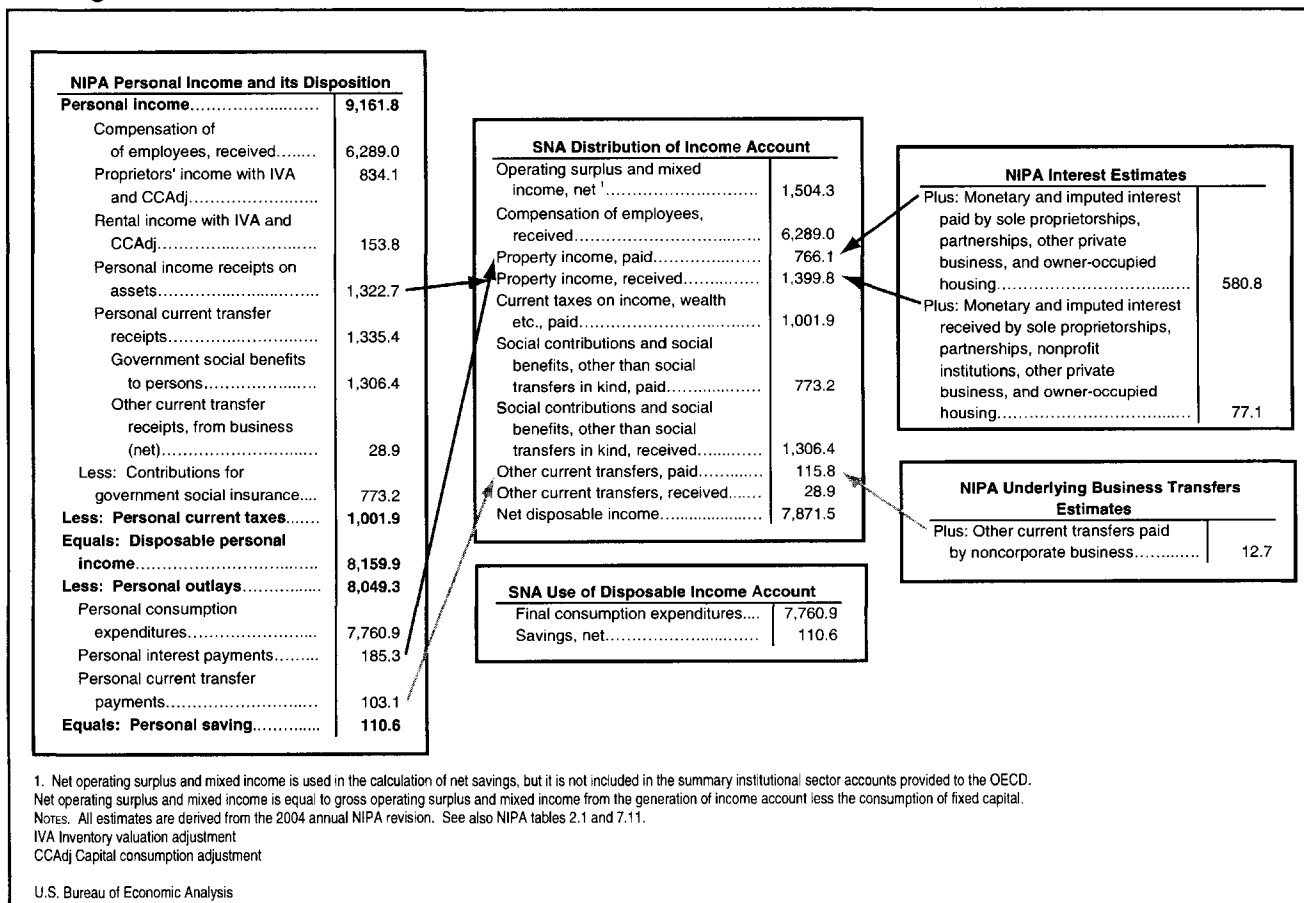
**NIPA Personal Income and its Disposition**

| | |
|---|---|
| **Personal income**…………………… | **9,161.8** |
| Compensation of of employees, received…….. | 6,289.0 |
| Proprietors' income with IVA and CCAdj……………………. | 834.1 |
| Rental income with IVA and CCAdj…………………………. | 153.8 |
| Personal income receipts on assets……………………….. | 1,322.7 |
| Personal current transfer receipts……………………….. | 1,335.4 |
| Government social benefits to persons……………….. | 1,306.4 |
| Other current transfer receipts, from business (net)……………………….. | 28.9 |
| Less: Contributions for government social insurance…. | 773.2 |
| **Less: Personal current taxes**……. | **1,001.9** |
| **Equals: Disposable personal income**…………………………. | **8,159.9** |
| **Less: Personal outlays**………….. | **8,049.3** |
| Personal consumption expenditures…………………….. | 7,760.9 |
| Personal interest payments…….. | 185.3 |
| Personal current transfer payments……………………… | 103.1 |
| **Equals: Personal saving**…………. | **110.6** |

**SNA Distribution of Income Account**

| | |
|---|---|
| Operating surplus and mixed income, net $^1$……………………….. | 1,504.3 |
| Compensation of employees, received…………………………….. | 6,289.0 |
| Property income, paid……………….. | 766.1 |
| Property income, received………….. | 1,399.8 |
| Current taxes on income, wealth etc., paid……………………………. | 1,001.9 |
| Social contributions and social benefits, other than social transfers in kind, paid……………… | 773.2 |
| Social contributions and social benefits, other than social transfers in kind, received……….. | 1,306.4 |
| Other current transfers, paid……….. | 115.8 |
| Other current transfers, received……. | 28.9 |
| Net disposable income……………….. | 7,871.5 |

**SNA Use of Disposable Income Account**

| | |
|---|---|
| Final consumption expenditures…. | 7,760.9 |
| Savings, net……………………….. | 110.6 |

**NIPA Interest Estimates**

| | |
|---|---|
| Plus: Monetary and imputed interest paid by sole proprietorships, partnerships, other private business, and owner-occupied housing……………………………. | 580.8 |
| Plus: Monetary and imputed interest received by sole proprietorships, partnerships, nonprofit institutions, other private business, and owner-occupied housing……………………………. | 77.1 |

**NIPA Underlying Business Transfers Estimates**

| | |
|---|---|
| Plus: Other current transfers paid by noncorporate business………. | 12.7 |

1. Net operating surplus and mixed income is used in the calculation of net savings, but it is not included in the summary institutional sector accounts provided to the OECD. Net operating surplus and mixed income is equal to gross operating surplus and mixed income from the generation of income account less the consumption of fixed capital.
NOTES. All estimates are derived from the 2004 annual NIPA revision. See also NIPA tables 2.1 and 7.11.
IVA Inventory valuation adjustment
CCAdj Capital consumption adjustment

U.S. Bureau of Economic Analysis